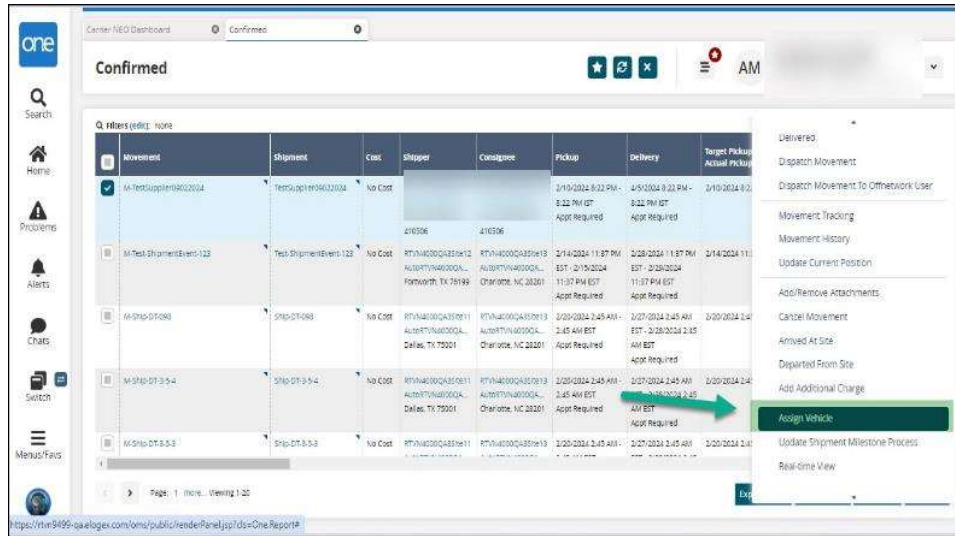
one

Search

Home

Problems

Alerts

Chats

Switch

Menus/Favs

Center NEO Dashboard | Confirmed

Confirmed

AM

Filters (edit): None

| | Movement | Shipment | Cost | Shipper | Consignee | Pickup | Delivery | Target Pickup Actual Pickup |
|---|---|---|---|---|---|---|---|---|
| ☑ | M-TestSupplier04022024 | TestSupplier04022024 | No Cost | 210506 | 210506 | 2/10/2024 8:22 PM - 8:22 PM IST Appt Required | 4/5/2024 8:22 PM - 8:22 PM IST Appt Required | 2/10/2024 8:2 |
| | M-Test-ShipmentEvent-123 | Test-ShipmentEvent-123 | No Cost | RTVN4000QA35te12 AutoRTVN4000QA... Fortworth, TX 76199 | RTVN4000QA35te13 AutoRTVN4000QA... Charlotte, NC 28201 | 2/14/2024 11:37 PM EST - 2/15/2024 11:37 PM EST Appt Required | 2/28/2024 11:37 PM EST - 2/29/2024 11:37 PM EST Appt Required | 2/14/2024 11: |
| | M-Ship-DT-098 | Ship-DT-098 | No Cost | RTVN4000QA35te11 AutoRTVN4000QA... Dallas, TX 75001 | RTVN4000QA35te13 AutoRTVN4000QA... Charlotte, NC 28201 | 2/20/2024 2:45 AM - 2:45 AM EST Appt Required | 2/27/2024 2:45 AM EST - 2/28/2024 2:45 AM EST Appt Required | 2/20/2024 2:4 |
| | M-Ship-DT-3-5-4 | Ship-DT-3-5-4 | No Cost | RTVN4000QA35te11 AutoRTVN4000QA... Dallas, TX 75001 | RTVN4000QA35te13 AutoRTVN4000QA... Charlotte, NC 28201 | 2/20/2024 2:45 AM - 2:45 AM EST Appt Required | 2/27/2024 2:45 AM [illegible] 2024 2:45 AM EST Appt Required | 2/20/2024 2:4 |
| | M-Ship-DT-3-5-3 | Ship-DT-3-5-3 | No Cost | RTVN4000QA35te11 | RTVN4000QA35te13 | 2/20/2024 2:45 AM - | 2/27/2024 2:45 AM | 2/20/2024 2:4 |

Page: 1 more... Viewing 1-20

Delivered
Dispatch Movement
Dispatch Movement To Offnetwork User
Movement Tracking
Movement History
Update Current Position
Add/Remove Attachments
Cancel Movement
Arrived At Site
Departed From Site
Add Additional Charge
Assign Vehicle
Update Shipment Milestone Process
Real-time View

https://rtvn9499-qa.elogex.com/oms/public/renderPanel.jsp?ds=One.Report#